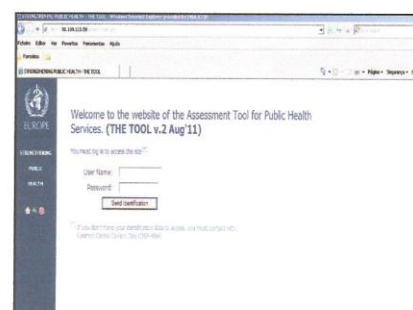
STRENGTHENING PUBLIC HEALTH - THE TOOL - Windows Internet Explorer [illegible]

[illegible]

Archivo Editar Ver Favoritos Herramientas Ayuda

Favoritos

STRENGTHENING PUBLIC HEALTH - THE TOOL

Página • Seguridad •

EUROPE

STRENGTHENING PUBLIC HEALTH

Welcome to the website of the Assessment Tool for Public Health Services. (THE TOOL v.2 Aug'11)

You must log in to access the site

User Name:

Password:

Send Identification

If you don't have your identification data to access, you must contact with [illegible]